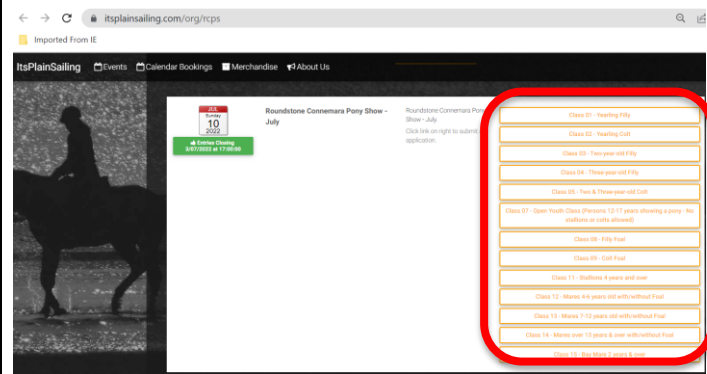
itsplainsailing.com/org/rcps

Imported From IE

ItsPlainSailing Events Calendar Bookings Merchandise About Us

JUL
Sunday
10
2022

Entries Closing 3/07/2022 at 17:00:00

Roundstone Connemara Pony Show - July

Roundstone Connemara Pony Show - July.
Click link on right to submit application.

Class 01 - Yearling Filly
Class 02 - Yearling Colt
Class 03 - Two-year-old Filly
Class 04 - Three-year-old Filly
Class 05 - Two & Three-year-old Colt
Class 07 - Open Youth Class (Persons 12-17 years showing a pony - No stallions or colts allowed)
Class 08 - Filly Foal
Class 09 - Colt Foal
Class 11 - Stallions 4 years and over
Class 12 - Mares 4-6 years old with/without Foal
Class 13 - Mares 7-12 years old with/without Foal
Class 14 - Mares over 13 years & over with/without Foal
Class 15 - Bay Mare 2 years & over